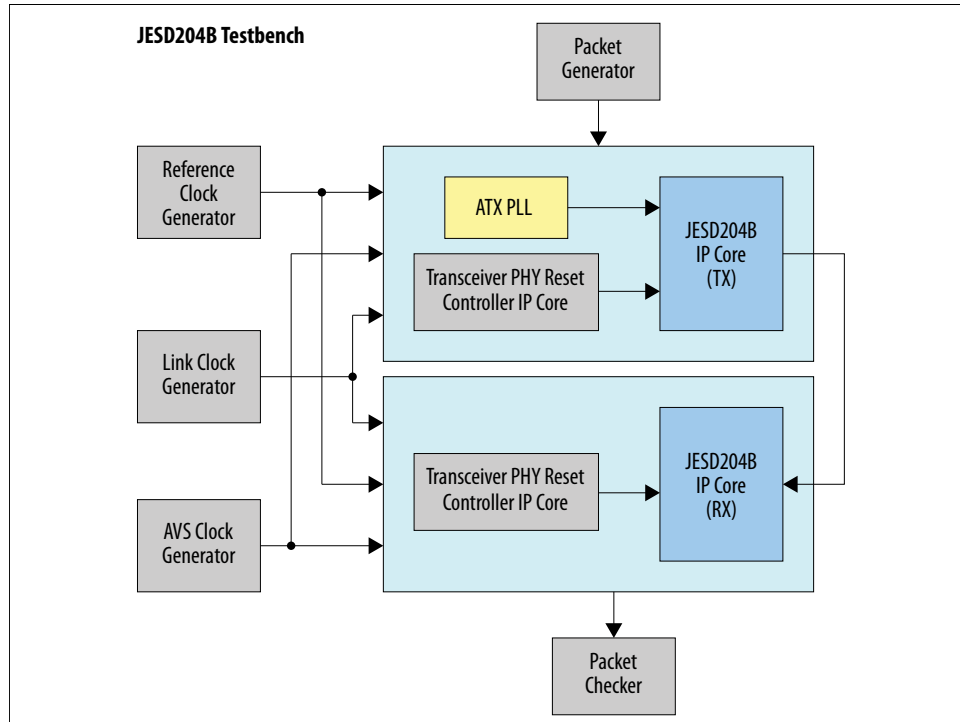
JESD204B Testbench

Packet Generator

Reference Clock Generator

ATX PLL

JESD204B IP Core (TX)

Transceiver PHY Reset Controller IP Core

Link Clock Generator

Transceiver PHY Reset Controller IP Core

JESD204B IP Core (RX)

AVS Clock Generator

Packet Checker